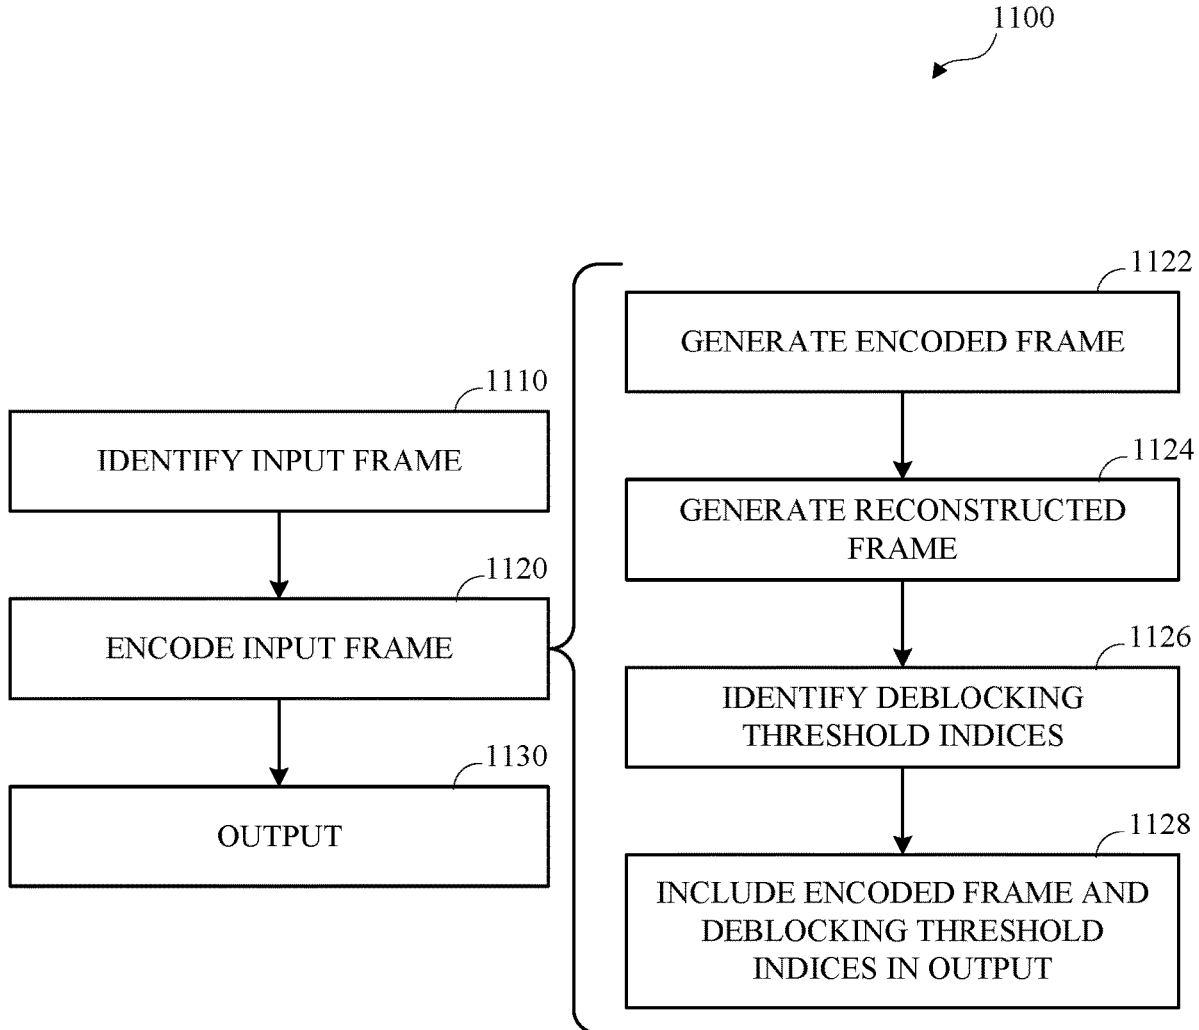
1100

1122
GENERATE ENCODED FRAME

1110
IDENTIFY INPUT FRAME

1124
GENERATE RECONSTRUCTED FRAME

1120
ENCODE INPUT FRAME

1126
IDENTIFY DEBLOCKING THRESHOLD INDICES

1130
OUTPUT

1128
INCLUDE ENCODED FRAME AND DEBLOCKING THRESHOLD INDICES IN OUTPUT